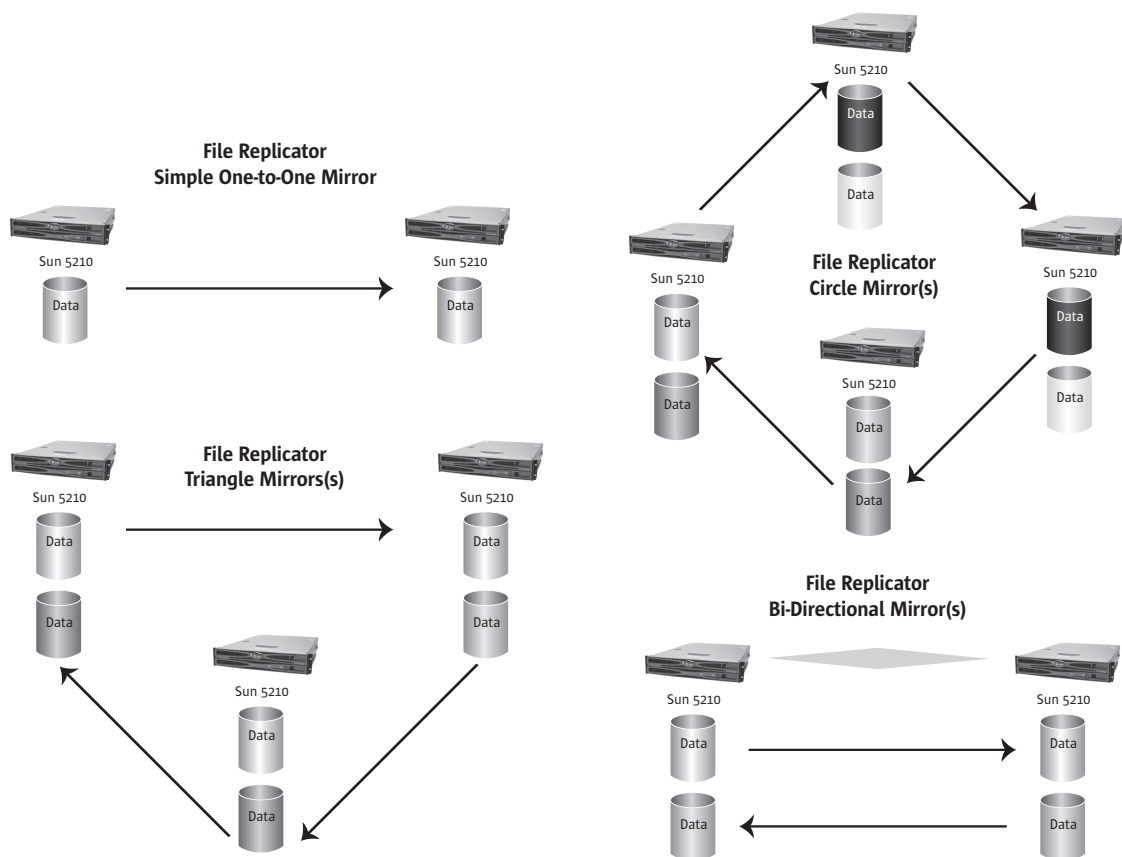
File Replicator
Simple One-to-One Mirror

Sun 5210
Data

Sun 5210
Data

File Replicator
Triangle Mirrors(s)

Sun 5210
Data
Data

Sun 5210
Data
Data

Sun 5210
Data
Data

Sun 5210
Data
Data

File Replicator
Circle Mirror(s)

Sun 5210
Data
Data

Sun 5210
Data
Data

Sun 5210
Data
Data

File Replicator
Bi-Directional Mirror(s)

Sun 5210
Data
Data

Sun 5210
Data
Data